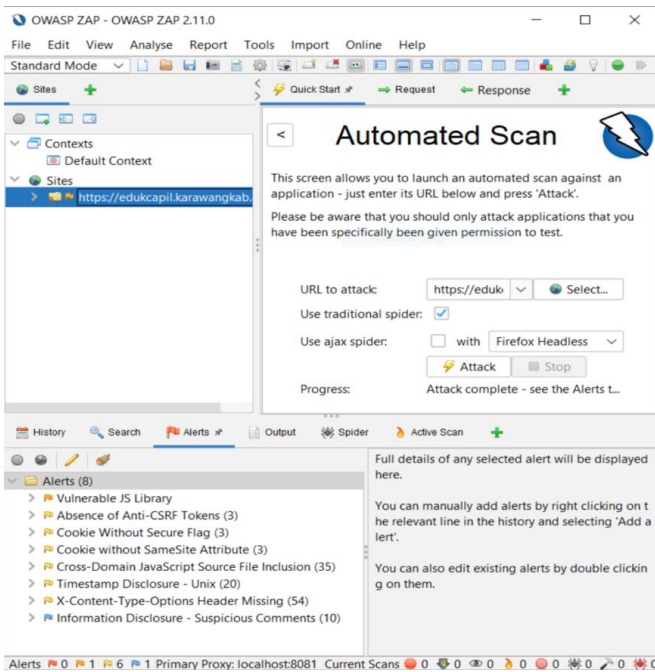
OWASP ZAP - OWASP ZAP 2.11.0

File Edit View Analyse Report Tools Import Online Help

Standard Mode

Sites

Quick Start Request Response

Contexts
Default Context
Sites
https://edukcapil.karawangkab.

Automated Scan

This screen allows you to launch an automated scan against an application - just enter its URL below and press 'Attack'.

Please be aware that you should only attack applications that you have been specifically been given permission to test.

URL to attack: https://eduk Select...
Use traditional spider:
Use ajax spider: with Firefox Headless
Attack Stop
Progress: Attack complete - see the Alerts t...

History Search Alerts Output Spider Active Scan

Alerts (8)
Vulnerable JS Library
Absence of Anti-CSRF Tokens (3)
Cookie Without Secure Flag (3)
Cookie without SameSite Attribute (3)
Cross-Domain JavaScript Source File Inclusion (35)
Timestamp Disclosure - Unix (20)
X-Content-Type-Options Header Missing (54)
Information Disclosure - Suspicious Comments (10)

Full details of any selected alert will be displayed here.

You can manually add alerts by right clicking on the relevant line in the history and selecting 'Add alert'.

You can also edit existing alerts by double clicking on them.

Alerts 0 1 6 1 Primary Proxy: localhost:8081 Current Scans 0 0 0 0 0 0 0 0